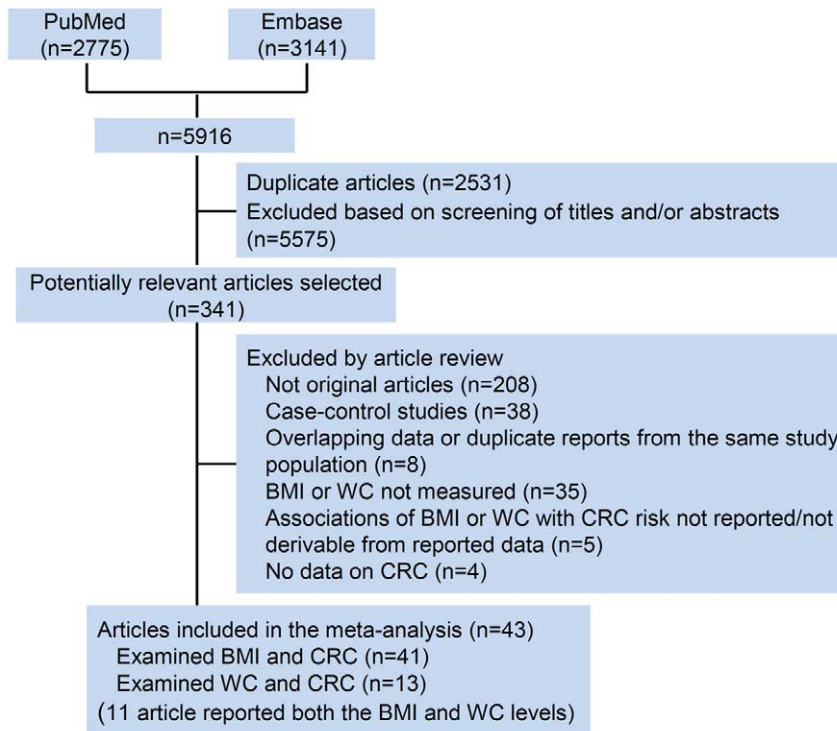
PubMed
(n=2775)

Embase
(n=3141)

n=5916

Duplicate articles (n=2531)
Excluded based on screening of titles and/or abstracts (n=5575)

Potentially relevant articles selected
(n=341)

Excluded by article review
Not original articles (n=208)
Case-control studies (n=38)
Overlapping data or duplicate reports from the same study population (n=8)
BMI or WC not measured (n=35)
Associations of BMI or WC with CRC risk not reported/not derivable from reported data (n=5)
No data on CRC (n=4)

Articles included in the meta-analysis (n=43)
Examined BMI and CRC (n=41)
Examined WC and CRC (n=13)
(11 article reported both the BMI and WC levels)